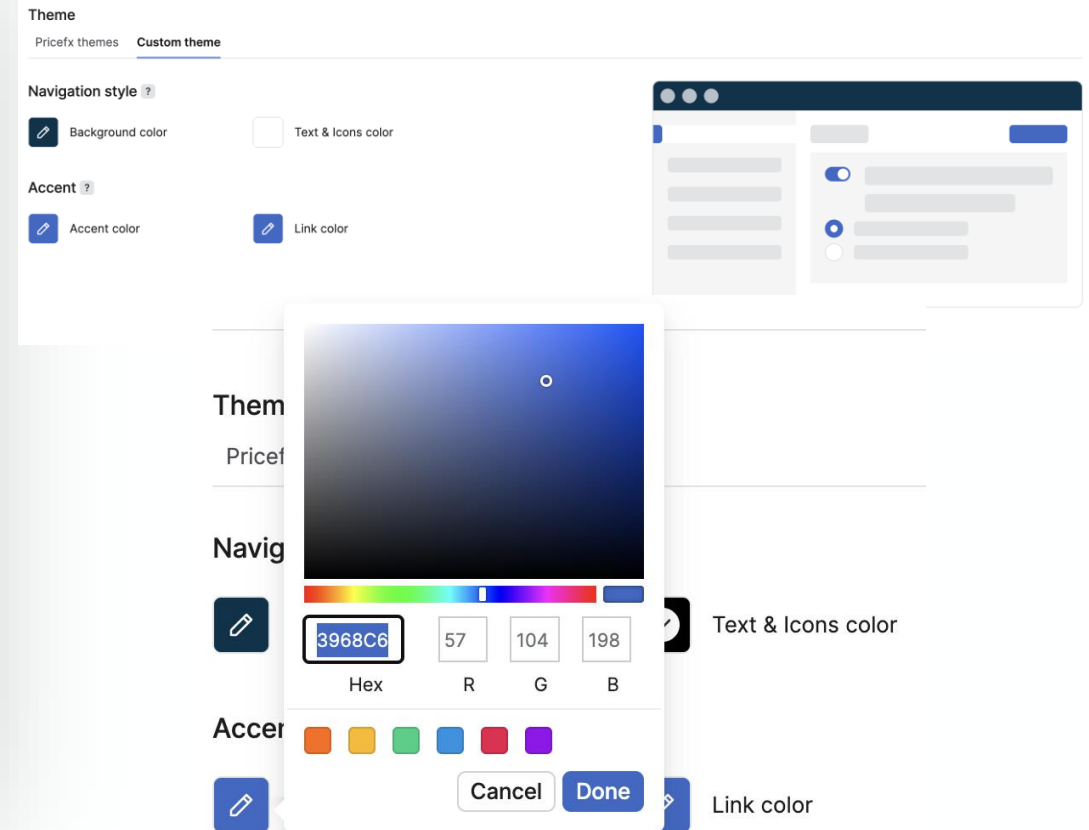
Theme

Pricefx themes Custom theme

Navigation style ?

Background color

Text & Icons color

Accent ?

Accent color

Link color

Them

Pricef

Navig

Text & Icons color

3968C6 57 104 198

Hex R G B

Accen

Cancel Done

Link color